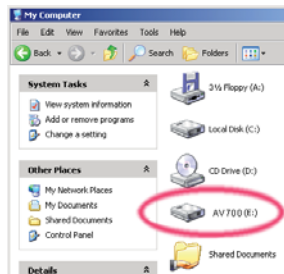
My Computer

File Edit View Favorites Tools Help

Back Search Folders

System Tasks

View system information
Add or remove programs
Change a setting

Other Places

My Network Places
My Documents
Shared Documents
Control Panel

Details

3½ Floppy (A:)

Local Disk (C:)

CD Drive (D:)

AV700 (E:)

Shared Documents